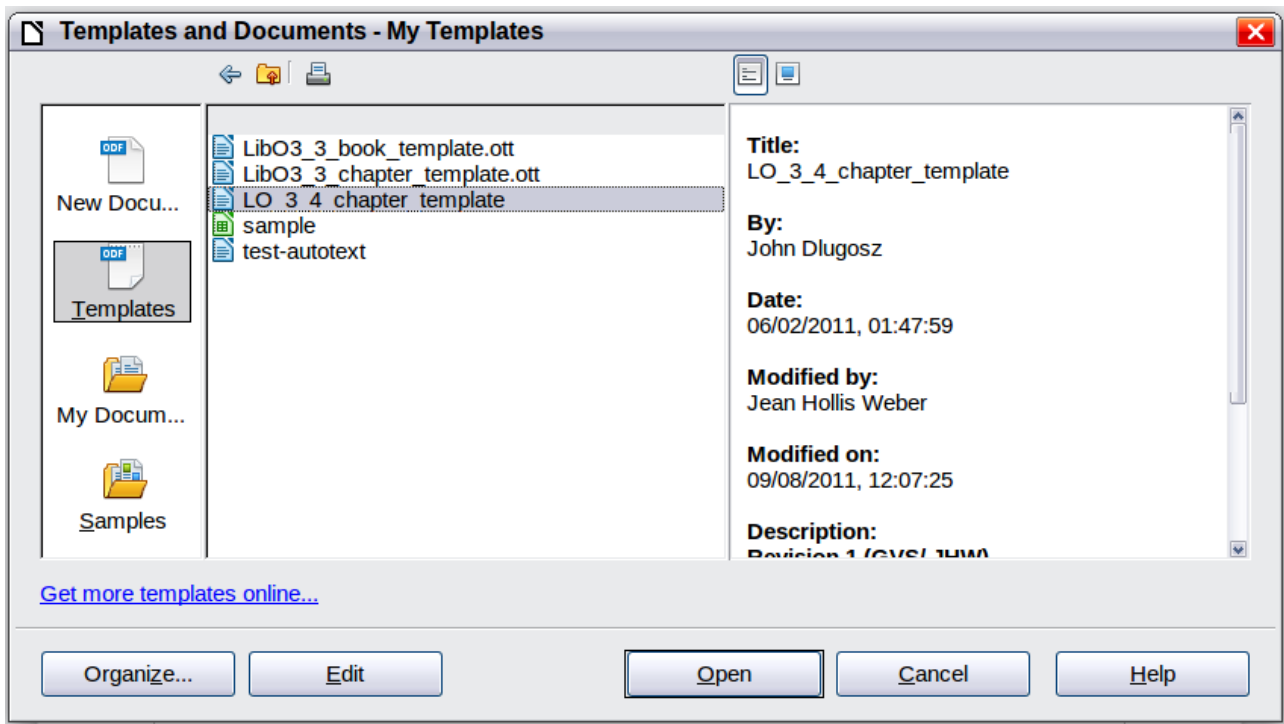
Templates and Documents - My Templates

New Docu...

Templates

My Docum...

Samples

LibO3_3_book_template.ott
LibO3_3_chapter_template.ott
LO_3_4_chapter_template
sample
test-autotext

Title:
LO_3_4_chapter_template

By:
John Dlugosz

Date:
06/02/2011, 01:47:59

Modified by:
Jean Hollis Weber

Modified on:
09/08/2011, 12:07:25

Description:
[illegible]

Get more templates online...

Organize...
Edit
Open
Cancel
Help